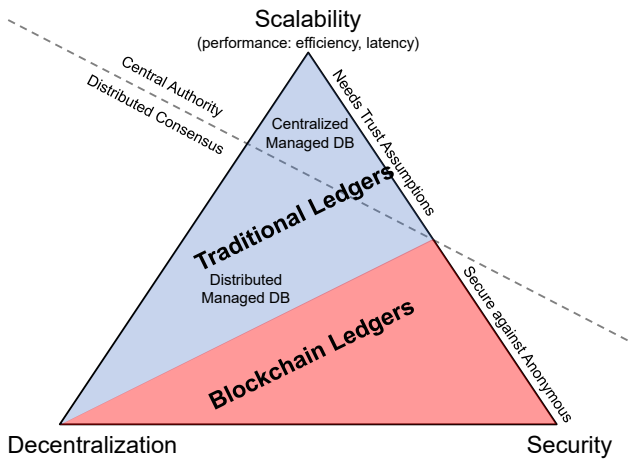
Scalability
(performance: efficiency, latency)

Central Authority
Distributed Consensus

Needs Trust Assumptions

Centralized
Managed DB

Traditional Ledgers

Distributed
Managed DB

Secure against Anonymous

Blockchain Ledgers

Decentralization

Security